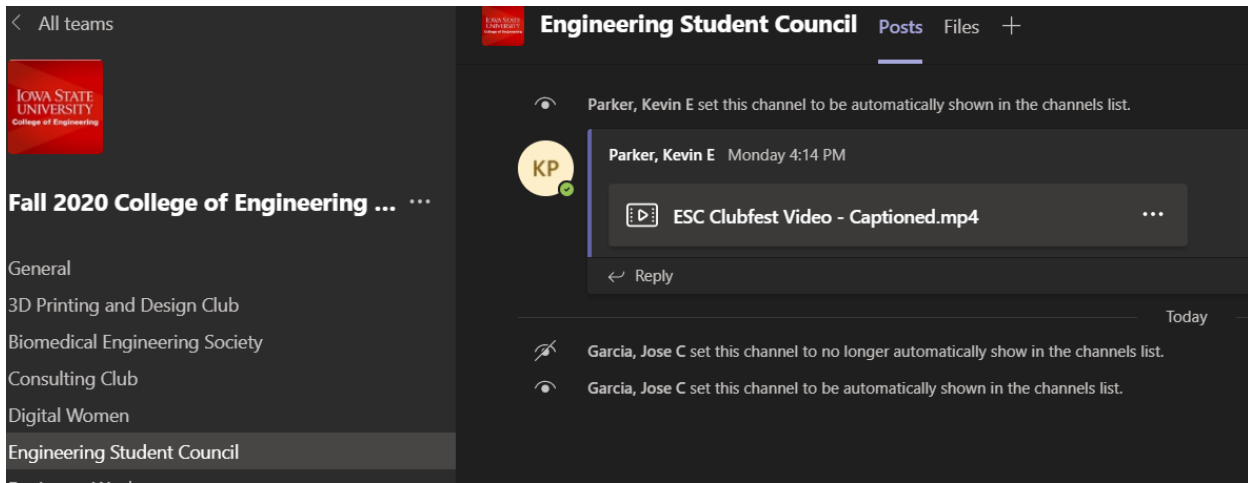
< All teams

IOWA STATE UNIVERSITY
College of Engineering

Fall 2020 College of Engineering ... ···

General
3D Printing and Design Club
Biomedical Engineering Society
Consulting Club
Digital Women
Engineering Student Council
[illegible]

IOWA STATE UNIVERSITY
College of Engineering

Engineering Student Council Posts Files +

Parker, Kevin E set this channel to be automatically shown in the channels list.

KP
Parker, Kevin E Monday 4:14 PM

ESC Clubfest Video - Captioned.mp4 ···

Reply

Today

Garcia, Jose C set this channel to no longer automatically show in the channels list.

Garcia, Jose C set this channel to be automatically shown in the channels list.